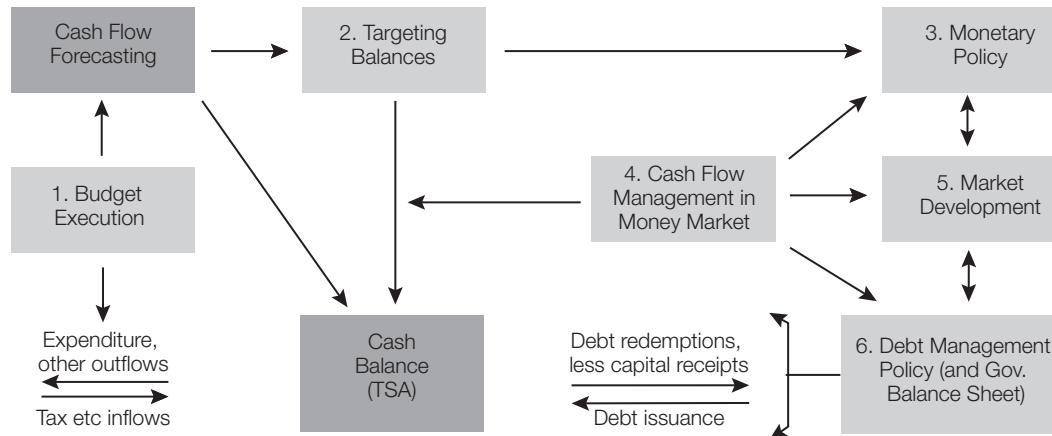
Cash Flow Forecasting

2. Targeting Balances

3. Monetary Policy

1. Budget Execution

4. Cash Flow Management in Money Market

5. Market Development

Expenditure, other outflows

Tax etc inflows

Cash Balance (TSA)

Debt redemptions, less capital receipts

Debt issuance

6. Debt Management Policy (and Gov. Balance Sheet)